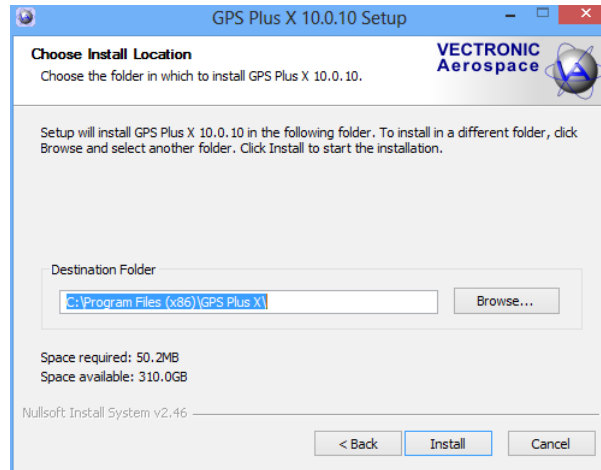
GPS Plus X 10.0.10 Setup

Choose Install Location

Choose the folder in which to install GPS Plus X 10.0.10.

VECTRONIC
Aerospace

Setup will install GPS Plus X 10.0.10 in the following folder. To install in a different folder, click Browse and select another folder. Click Install to start the installation.

Destination Folder

C:\Program Files (x86)\GPS Plus X\

Browse...

Space required: 50.2MB
Space available: 310.0GB

Nullsoft Install System v2.46

< Back

Install

Cancel